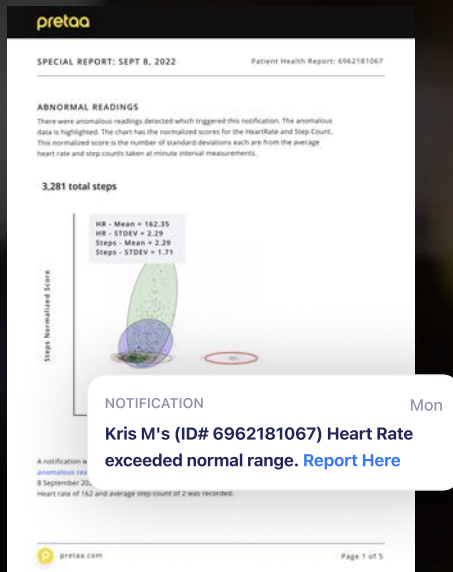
pretaa

SPECIAL REPORT: SEPT 8, 2022

Patient Health Report: 6962181067

ABNORMAL READINGS

There were anomalous readings detected which triggered this notification. The anomalous data is highlighted. The chart has the normalized scores for the HeartRate and Step Count. This normalized score is the number of standard deviations each are from the average heart rate and step counts taken at minute interval measurements.

3,281 total steps

HR - Mean = 162.35
HR - STDEV = 2.29
Steps - Mean = 2.29
Steps - STDEV = 1.71

Steps Normalized Score

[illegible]

A notification w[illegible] anomalous rea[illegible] 8 September 20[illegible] Heart rate of 162 and average step count of 2 was recorded.

NOTIFICATION

Mon

Kris M's (ID# 6962181067) Heart Rate exceeded normal range. Report Here

pretaa.com

Page 1 of 5